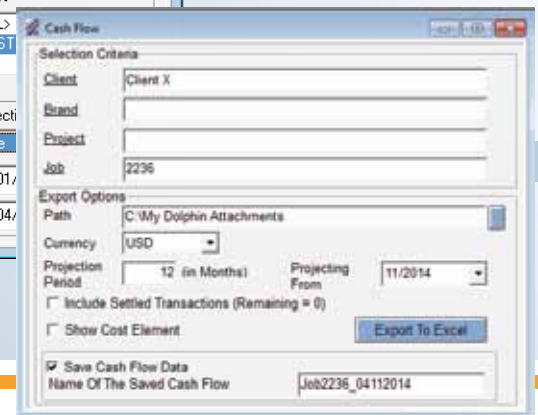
Cash Flow

Selection Criteria

Client
Client X

Brand

Project

Job
2236

Export Options

Path
C:\My Dolphin Attachments

Currency
USD

Projection Period
12
(in Months)

Projecting From
11/2014

Include Settled Transactions (Remaining = 0)

Show Cost Element

Export To Excel

Save Cash Flow Data

Name Of The Saved Cash Flow
Job2236_04112014

.>
ST
ecti
e
01/
04/